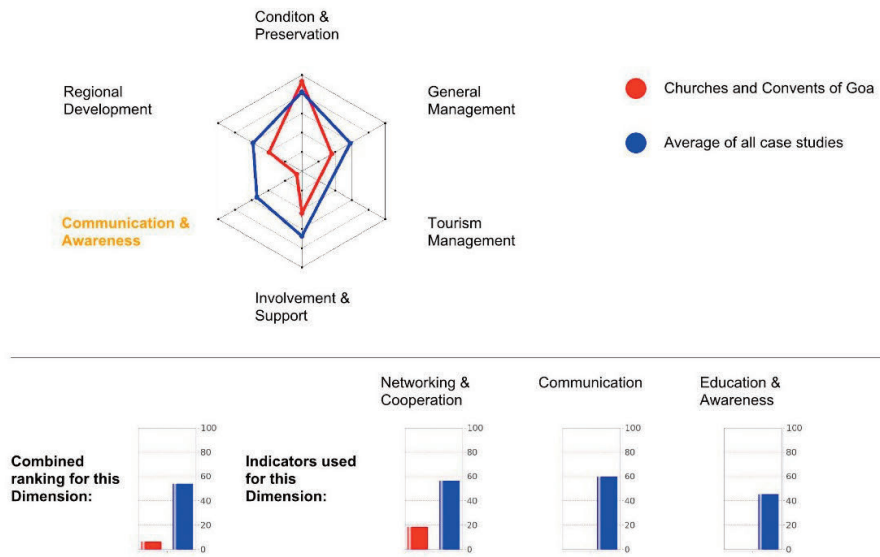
Conditon & Preservation

Regional Development

General Management

Churches and Convents of Goa

Average of all case studies

Communication & Awareness

Tourism Management

Involvement & Support

Combined ranking for this Dimension:

100
80
60
40
20
0

Indicators used for this Dimension:

Networking & Cooperation

100
80
60
40
20
0

Communication

100
80
60
40
20
0

Education & Awareness

100
80
60
40
20
0